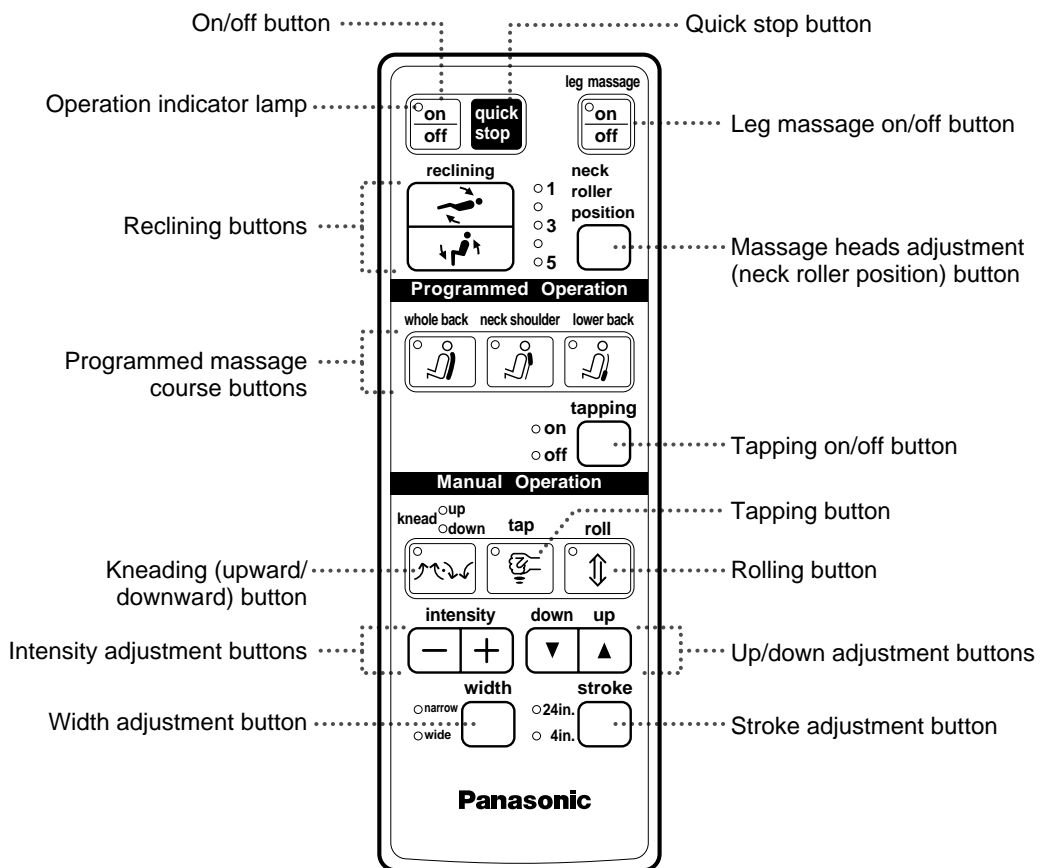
On/off button
Quick stop button
Operation indicator lamp
on
off
quick stop
leg massage
on
off
Leg massage on/off button
reclining
1
3
5
neck roller position
Reclining buttons
Massage heads adjustment (neck roller position) button
Programmed Operation
whole back
neck shoulder
lower back
Programmed massage course buttons
tapping
on
off
Tapping on/off button
Manual Operation
knead
up
down
tap
roll
Tapping button
Kneading (upward/ downward) button
Rolling button
intensity
down
up
Intensity adjustment buttons
Up/down adjustment buttons
width
stroke
narrow
wide
24in.
4in.
Width adjustment button
Stroke adjustment button
Panasonic